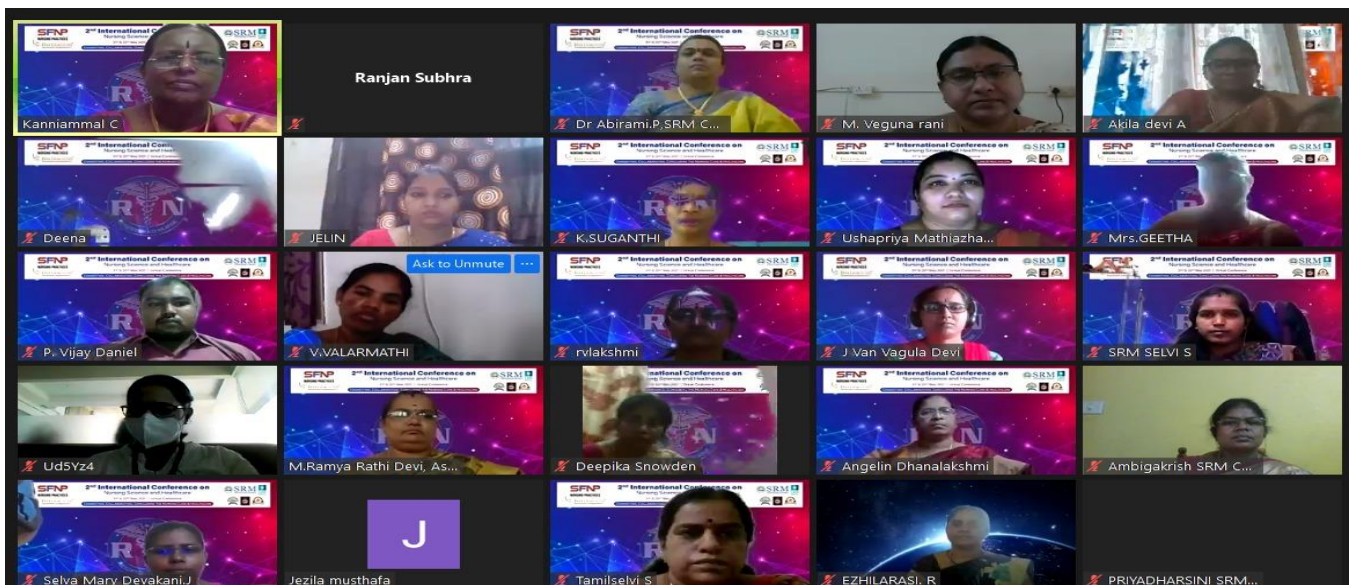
SFNP
2nd International Conference on
SRM
Kanniammal C

Ranjan Subhra

SFNP
2nd International Conference on
Nursing Science and Healthcare
SRM
Dr Abirami.P,SRM C...

M. Veguna rani

SRM
Akila devi A

SFNP
2nd International Conference on
Nursing Science and Healthcare
SRM
Deena

JELIN

SFNP
2nd International Conference on
Nursing Science and Healthcare
SRM
K.SUGANTHI

SFNP
2nd International Conference on
Nursing Science and Healthcare
SRM
Ushapriya Mathiazha...

SFNP
2nd International Conference on
Nursing Science and Healthcare
SRM
Mrs.GEETHA

SFNP
2nd International Conference on
Nursing Science and Healthcare
SRM
P. Vijay Daniel

Ask to Unmute
...
V.VALARMATHI

SFNP
2nd International Conference on
Nursing Science and Healthcare
SRM
rvlakshmi

SFNP
2nd International Conference on
Nursing Science and Healthcare
SRM
J Van Vagula Devi

SFNP
2nd International Conference on
Nursing Science and Healthcare
SRM
SRM SELVI S

Ud5Yz4

SFNP
2nd International Conference on
Nursing Science and Healthcare
SRM
M.Ramya Rathi Devi, As...

International Conference on
Nursing Science and Healthcare
Deepika Snowden

SFNP
2nd International Conference on
Nursing Science and Healthcare
SRM
Angelin Dhanalakshmi

Ambigakrish SRM C...

SFNP
2nd International Conference on
Nursing Science and Healthcare
SRM
Selva Mary Devakani.J

J
Jezila musthafa

SFNP
2nd International Conference on
Nursing Science and Healthcare
SRM
Tamilselvi S

EZHILARASI. R

PRIYADHARSINI SRM...